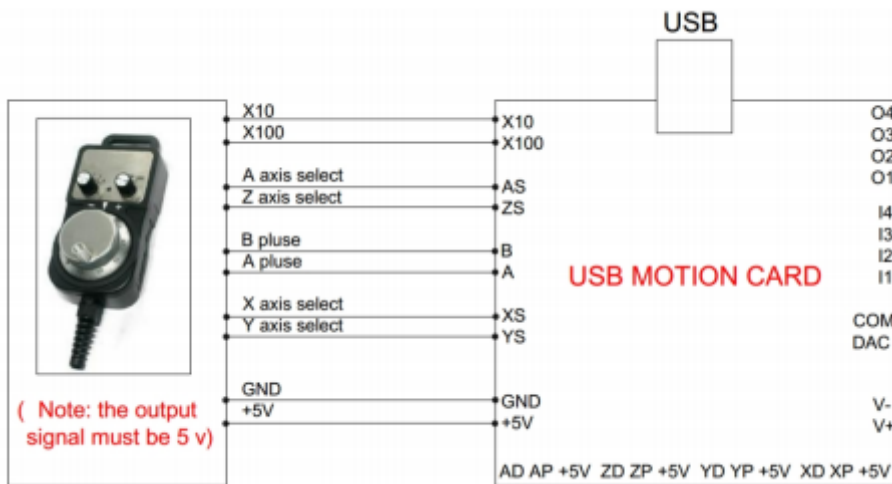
USB

X10
X100
A axis select
Z axis select
B pluse
A pluse
X axis select
Y axis select
GND
+5V

( Note: the output signal must be 5 v)

X10
X100
AS
ZS
B
A
XS
YS
GND
+5V

USB MOTION CARD

O4
O3
O2
O1
I4
I3
I2
I1
COM
DAC
V-
V+

AD AP +5V ZD ZP +5V YD YP +5V XD XP +5V